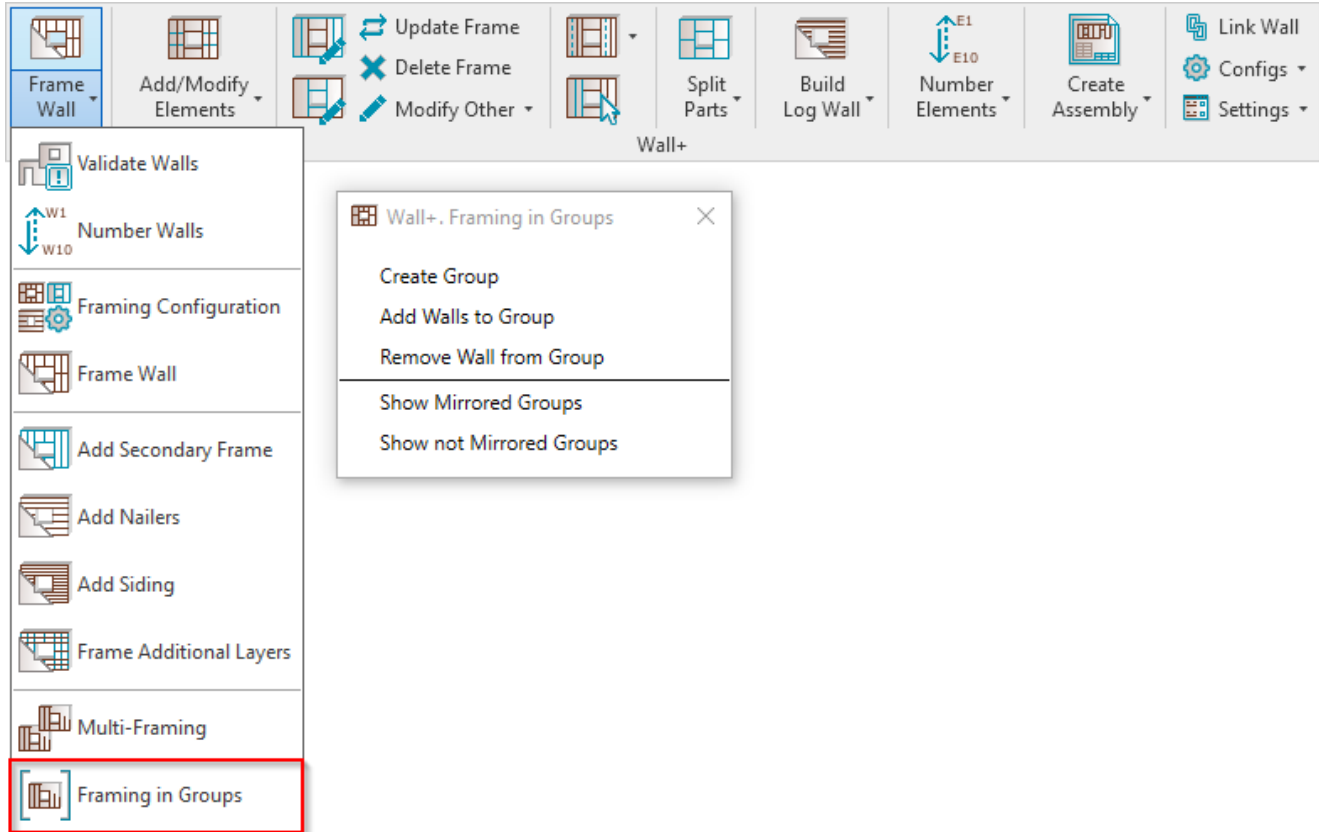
Frame Wall
Add/Modify Elements
Update Frame
Delete Frame
Modify Other
Split Parts
Build Log Wall
E1
E10
Number Elements
Create Assembly
Link Wall
Configs
Settings
Wall+

Validate Walls
W1
W10
Number Walls
Framing Configuration
Frame Wall
Add Secondary Frame
Add Nailers
Add Siding
Frame Additional Layers
Multi-Framing
Framing in Groups

Wall+. Framing in Groups
Create Group
Add Walls to Group
Remove Wall from Group
Show Mirrored Groups
Show not Mirrored Groups